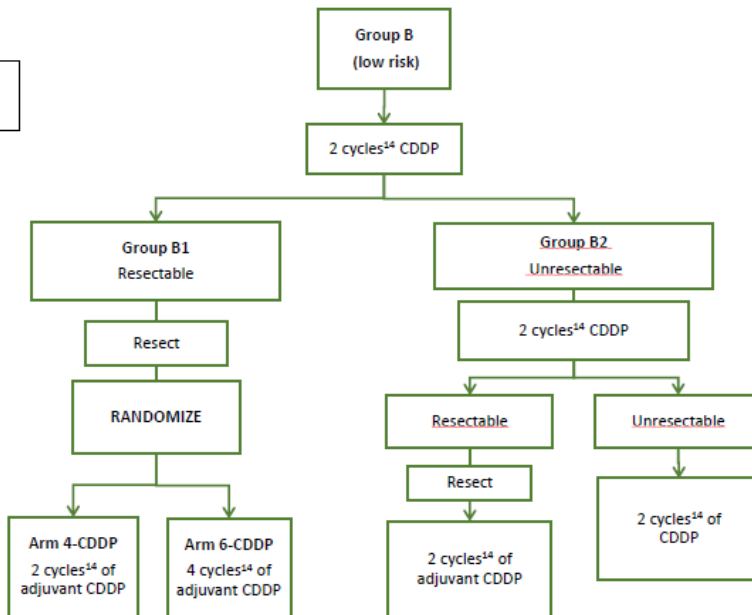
Group B
(low risk)

2 cycles$^{14}$ CDDP

Group B1
Resectable

Resect

RANDOMIZE

Arm 4-CDDP
2 cycles$^{14}$ of adjuvant CDDP

Arm 6-CDDP
4 cycles$^{14}$ of adjuvant CDDP

Group B2
Unresectable

2 cycles$^{14}$ CDDP

Resectable

Resect

2 cycles$^{14}$ of adjuvant CDDP

Unresectable

2 cycles$^{14}$ of CDDP